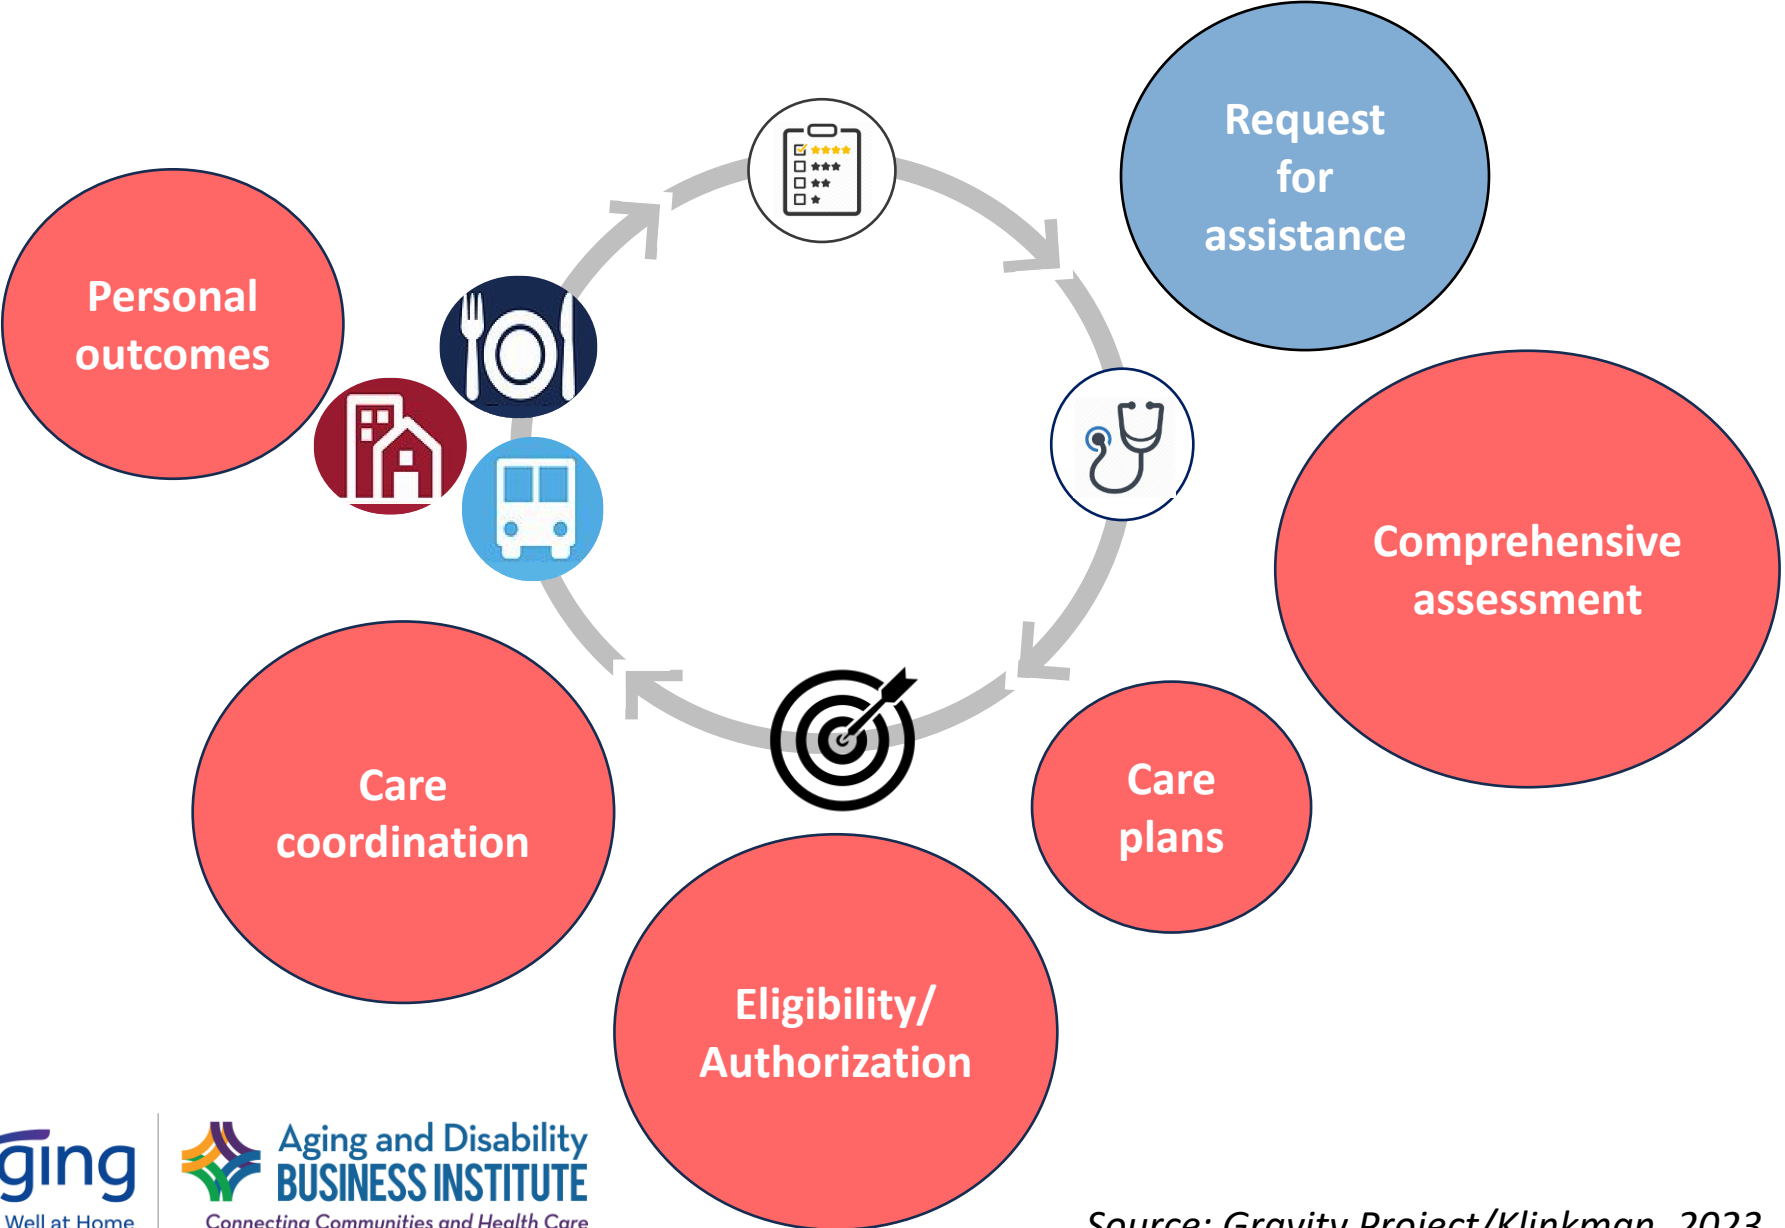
Request for assistance

Comprehensive assessment

Care plans

Eligibility/ Authorization

Care coordination

Personal outcomes

ging
Well at Home

Aging and Disability
BUSINESS INSTITUTE
Connecting Communities and Health Care

Source: Gravity Project/Klinkman, 2023